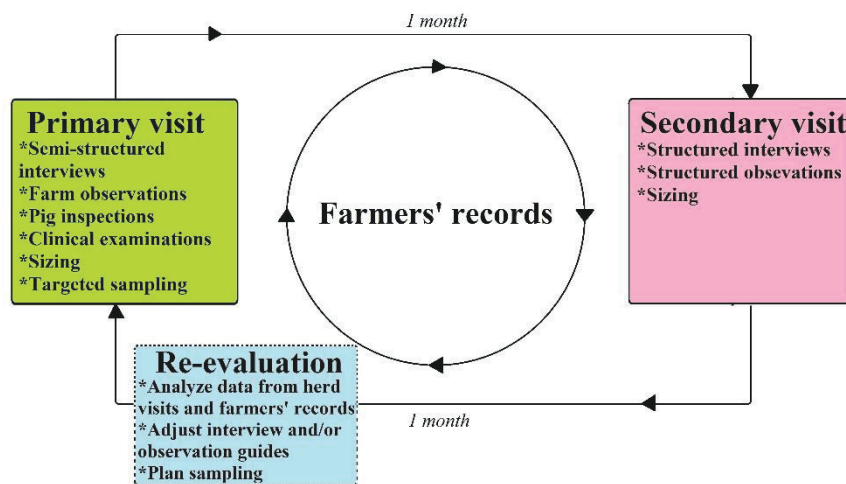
1 month

Primary visit
*Semi-structured interviews
*Farm observations
*Pig inspections
*Clinical examinations
*Sizing
*Targeted sampling

Farmers' records

Secondary visit
*Structured interviews
*Structured obsevations
*Sizing

Re-evaluation
*Analyze data from herd visits and farmers' records
*Adjust interview and/or observation guides
*Plan sampling

1 month